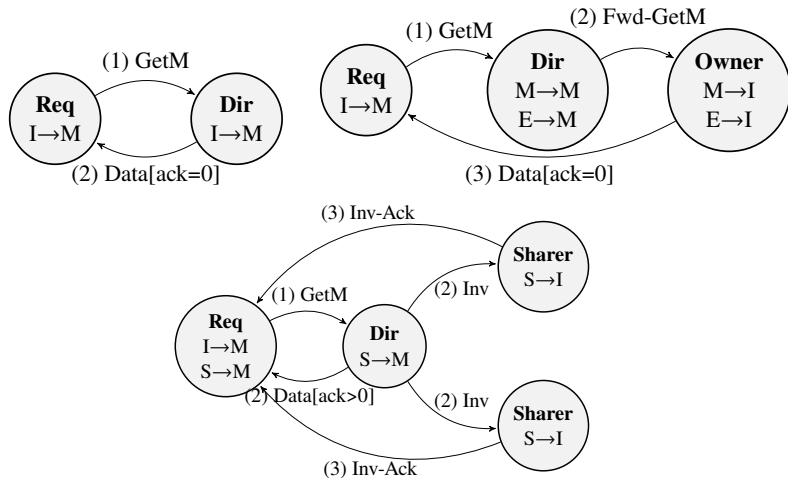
(1) GetM

Req
I→M

Dir
I→M

(2) Data[ack=0]

(1) GetM

(2) Fwd-GetM

Req
I→M

Dir
M→M
E→M

Owner
M→I
E→I

(3) Data[ack=0]

(3) Inv-Ack

Sharer
S→I

(1) GetM

(2) Inv

Req
I→M
S→M

Dir
S→M

(2) Data[ack>0]

(2) Inv

Sharer
S→I

(3) Inv-Ack